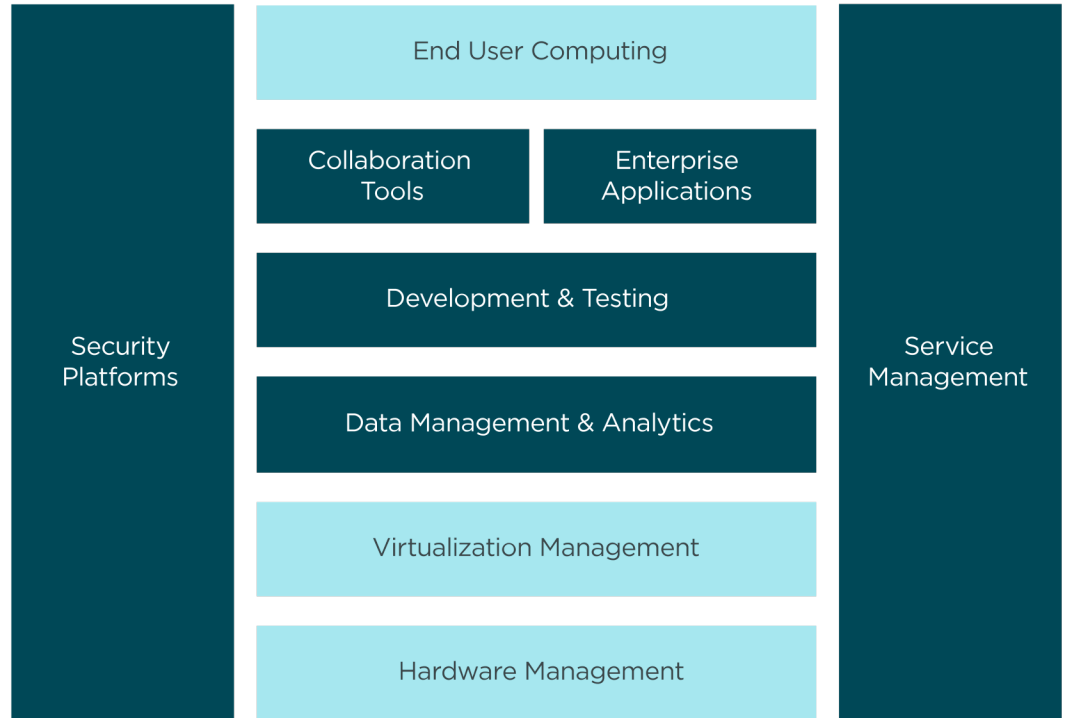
Security Platforms

End User Computing

Collaboration Tools

Enterprise Applications

Development & Testing

Data Management & Analytics

Virtualization Management

Hardware Management

Service Management